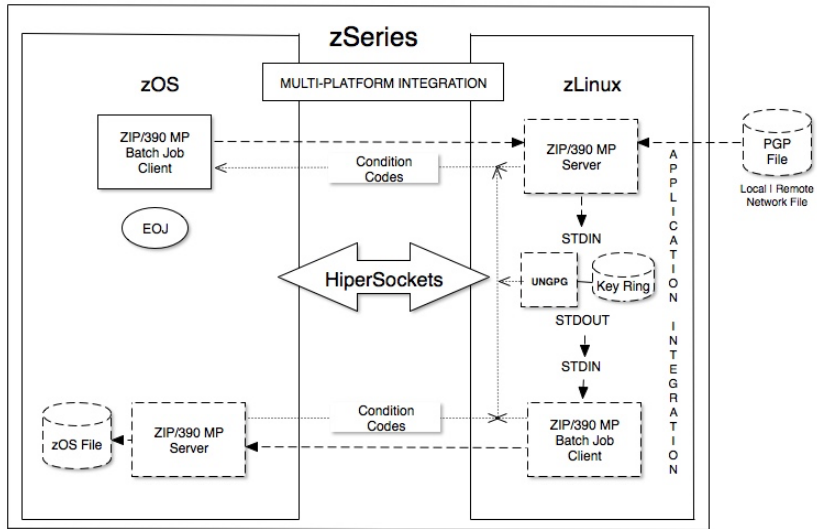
zSeries

zOS

MULTI-PLATFORM INTEGRATION

zLinux

ZIP/390 MP Batch Job Client

Condition Codes

ZIP/390 MP Server

PGP File

Local | Remote Network File

APPLICATION INTEGRATION

EOJ

STDIN

HiperSockets

UNGPG

Key Ring

STDOUT

STDIN

zOS File

ZIP/390 MP Server

Condition Codes

ZIP/390 MP Batch Job Client